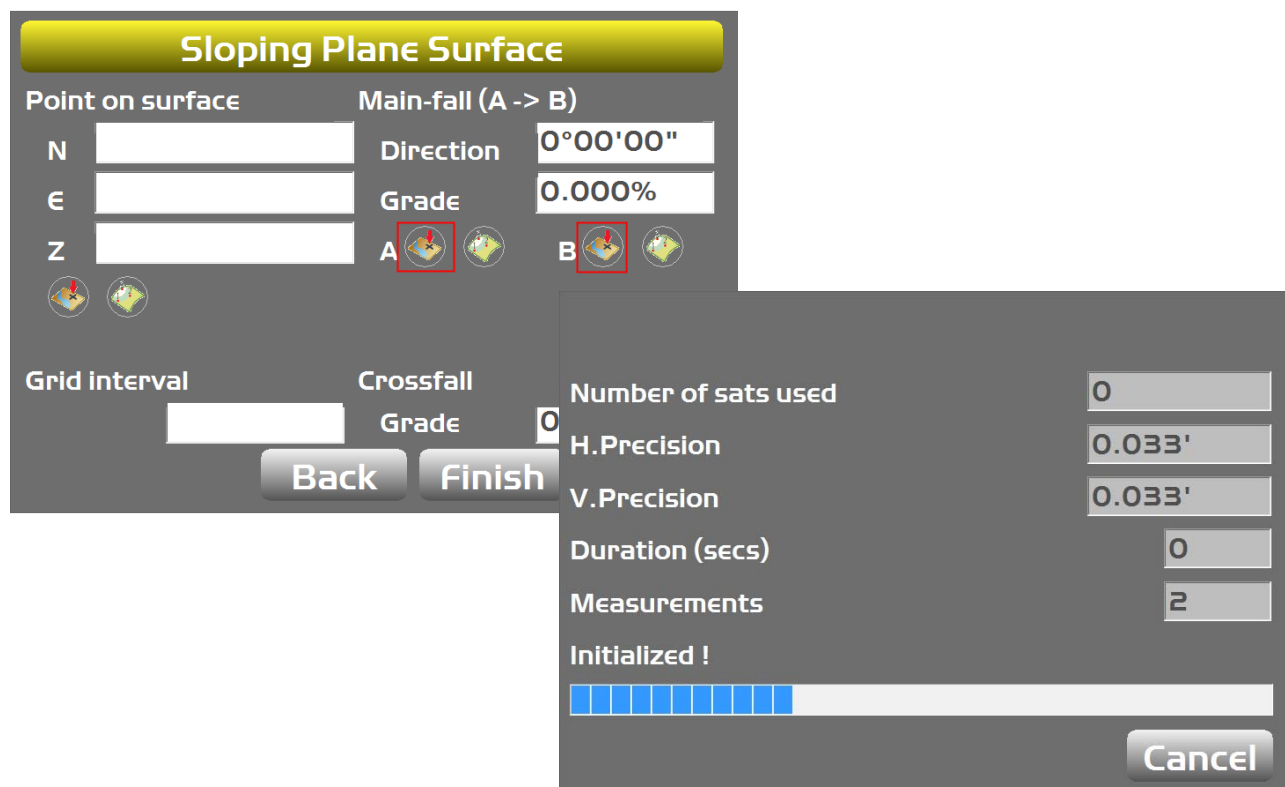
Sloping Plane Surface

Point on surface

N

E

Z

Main-fall (A -> B)

Direction 0°00'00"

Grade 0.000%

A

B

Grid interval

Crossfall

Grade 0

Back

Finish

Number of sats used 0

H.Precision 0.033'

V.Precision 0.033'

Duration (secs) 0

Measurements 2

Initialized !

Cancel